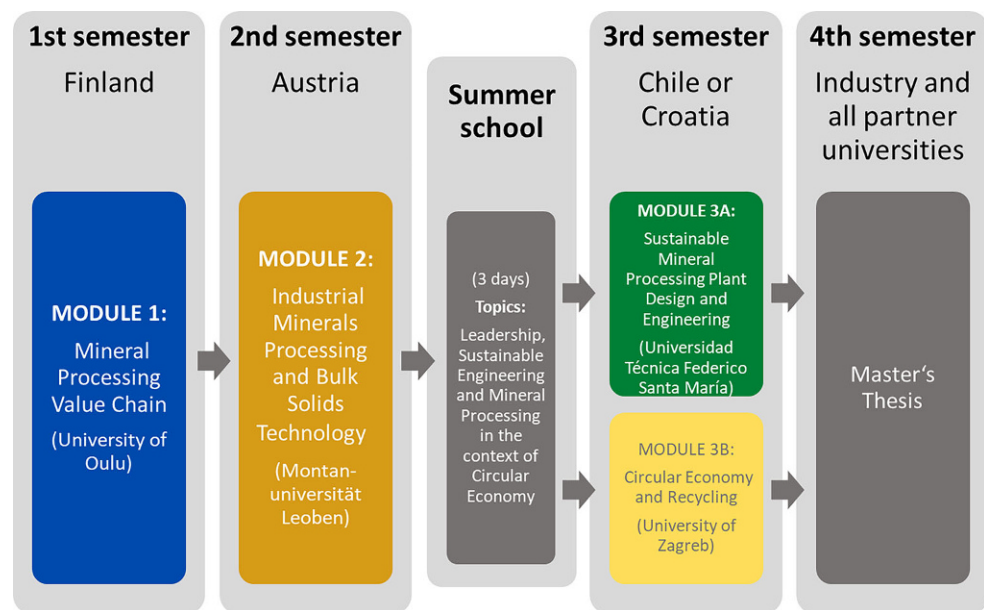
1st semester
Finland

MODULE 1:
Mineral Processing Value Chain
(University of Oulu)

2nd semester
Austria

MODULE 2:
Industrial Minerals Processing and Bulk Solids Technology
(Montan-universität Leoben)

Summer school

(3 days)
Topics:
Leadership, Sustainable Engineering and Mineral Processing in the context of Circular Economy

3rd semester
Chile or Croatia

MODULE 3A:
Sustainable Mineral Processing Plant Design and Engineering
(Universidad Técnica Federico Santa María)

MODULE 3B:
Circular Economy and Recycling
(University of Zagreb)

4th semester
Industry and all partner universities

Master‘s Thesis